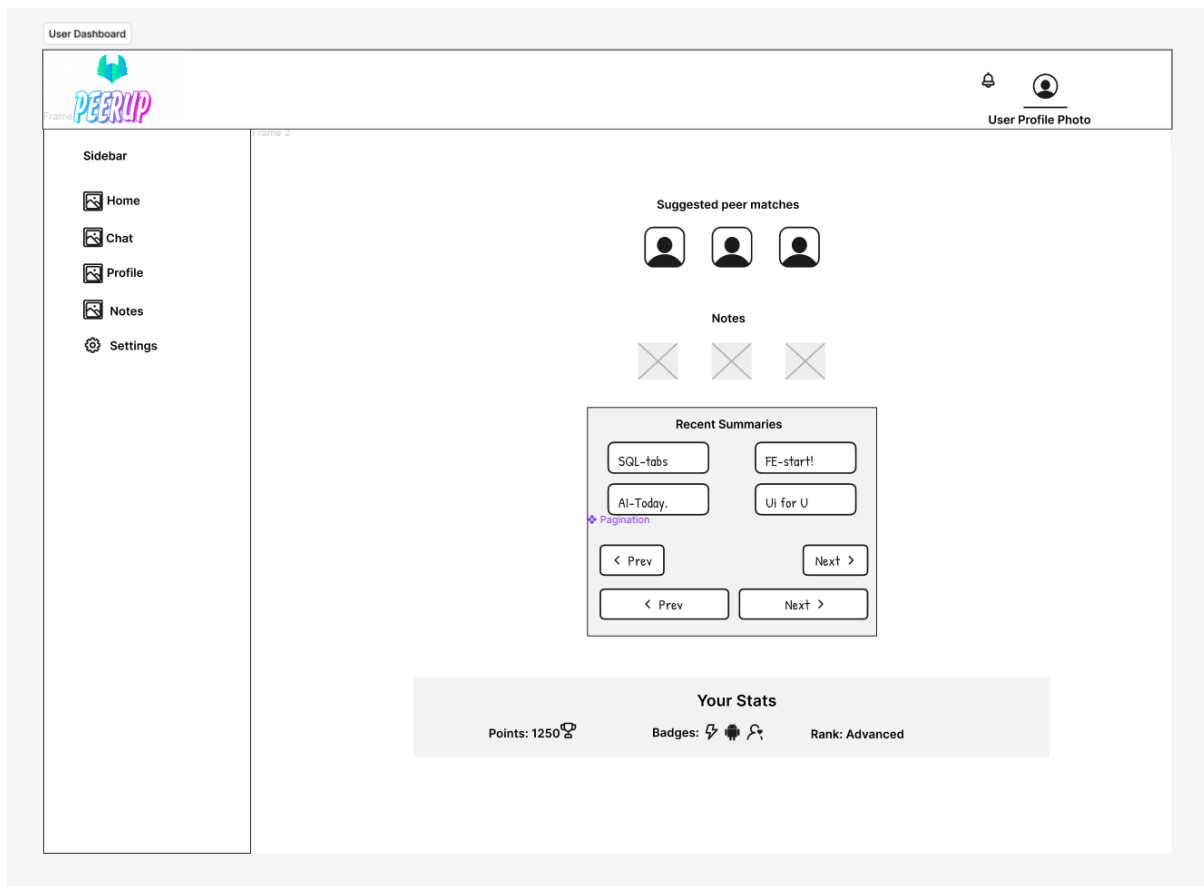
User Dashboard

Frame PEERUP

User Profile Photo

Frame 2

Sidebar

Home

Chat

Profile

Notes

Settings

Suggested peer matches

Notes

Recent Summaries

SQL-tabs

FE-start!

AI-Today.

Ui for U

Pagination

< Prev

Next >

< Prev

Next >

Your Stats

Points: 1250

Badges:

Rank: Advanced